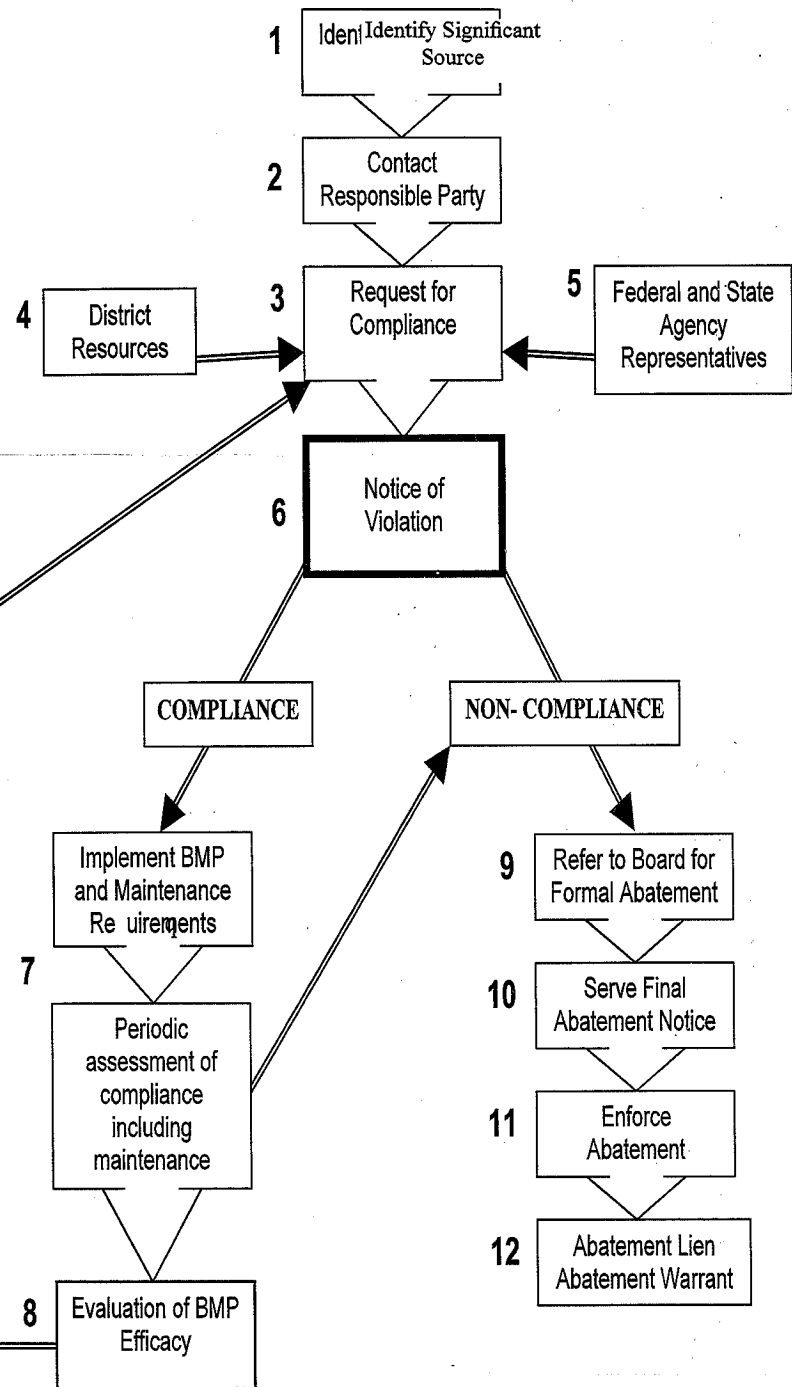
1 Ident Identify Significant Source

2 Contact Responsible Party

3 Request for Compliance

4 District Resources

5 Federal and State Agency Representatives

6 Notice of Violation

COMPLIANCE

NON- COMPLIANCE

Implement BMP and Maintenance Re uireqents

7 Periodic assessment of compliance including maintenance

8 Evaluation of BMP Efficacy

9 Refer to Board for Formal Abatement

10 Serve Final Abatement Notice

11 Enforce Abatement

12 Abatement Lien Abatement Warrant